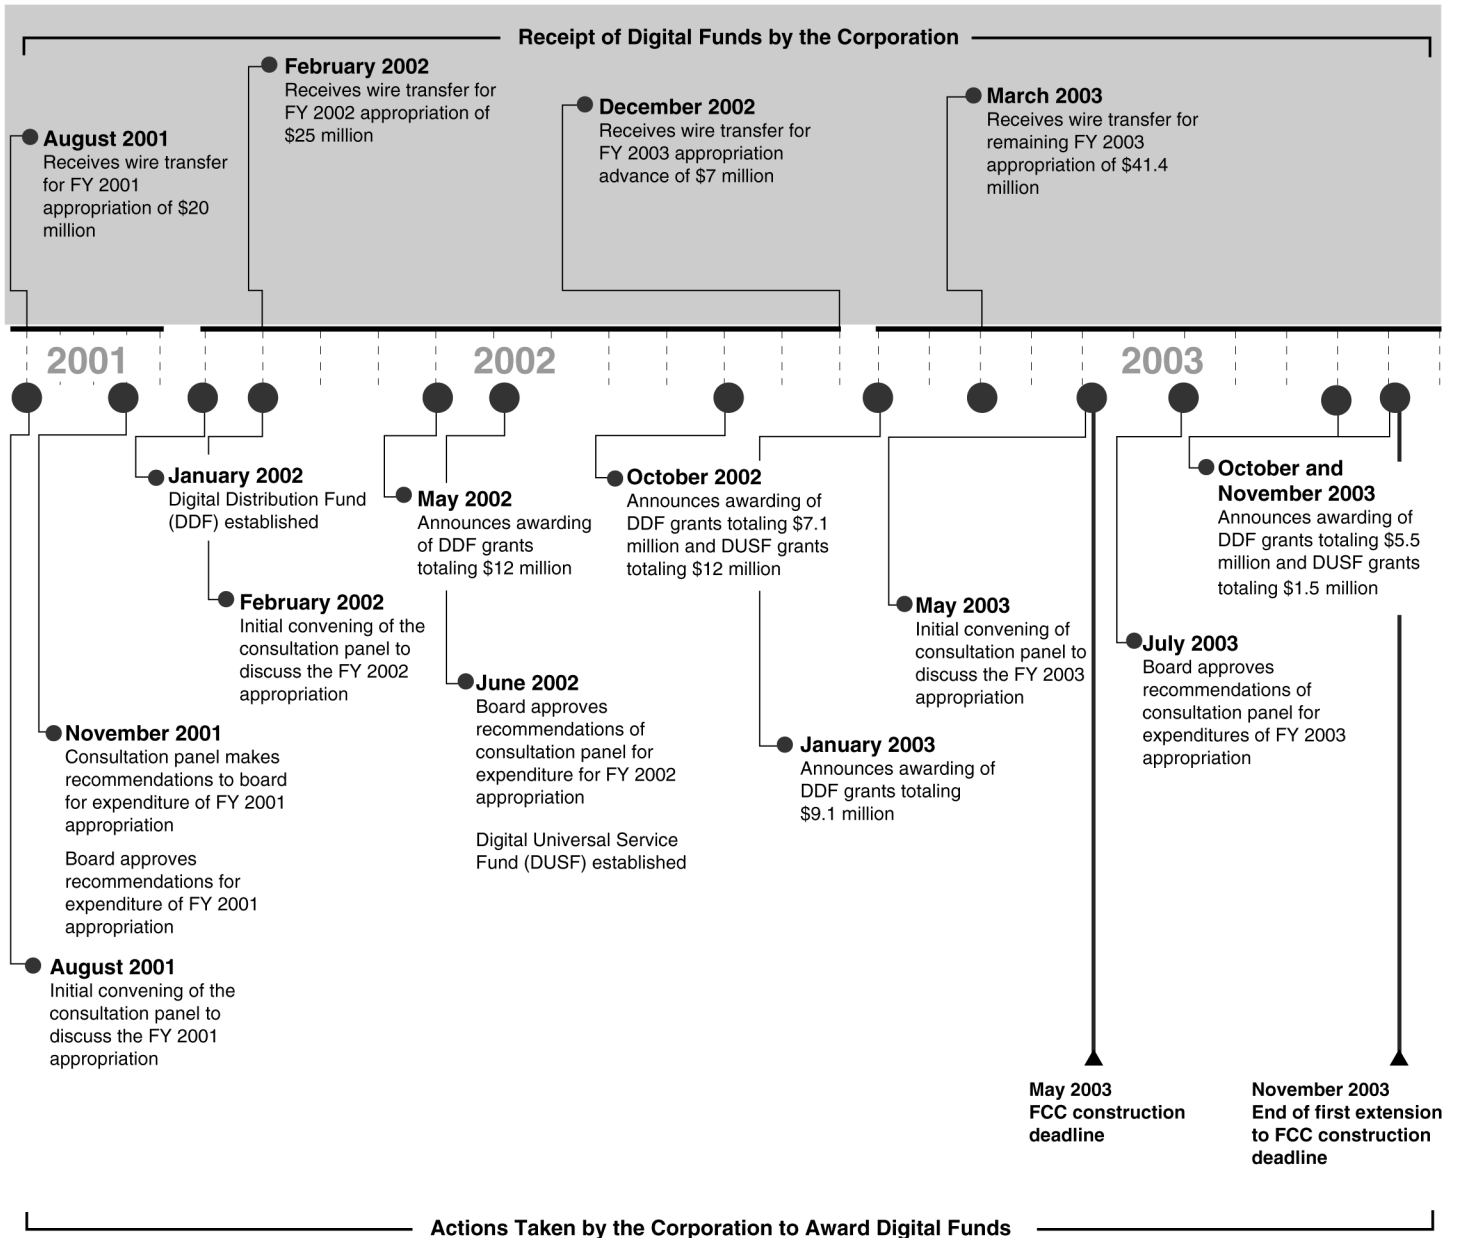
Receipt of Digital Funds by the Corporation

August 2001
Receives wire transfer for FY 2001 appropriation of $20 million

February 2002
Receives wire transfer for FY 2002 appropriation of $25 million

December 2002
Receives wire transfer for FY 2003 appropriation advance of $7 million

March 2003
Receives wire transfer for remaining FY 2003 appropriation of $41.4 million

2001

2002

2003

January 2002
Digital Distribution Fund (DDF) established

February 2002
Initial convening of the consultation panel to discuss the FY 2002 appropriation

May 2002
Announces awarding of DDF grants totaling $12 million

June 2002
Board approves recommendations of consultation panel for expenditure for FY 2002 appropriation

Digital Universal Service Fund (DUSF) established

October 2002
Announces awarding of DDF grants totaling $7.1 million and DUSF grants totaling $12 million

January 2003
Announces awarding of DDF grants totaling $9.1 million

May 2003
Initial convening of consultation panel to discuss the FY 2003 appropriation

July 2003
Board approves recommendations of consultation panel for expenditures of FY 2003 appropriation

October and November 2003
Announces awarding of DDF grants totaling $5.5 million and DUSF grants totaling $1.5 million

November 2001
Consultation panel makes recommendations to board for expenditure of FY 2001 appropriation

Board approves recommendations for expenditure of FY 2001 appropriation

August 2001
Initial convening of the consultation panel to discuss the FY 2001 appropriation

May 2003
FCC construction deadline

November 2003
End of first extension to FCC construction deadline

Actions Taken by the Corporation to Award Digital Funds